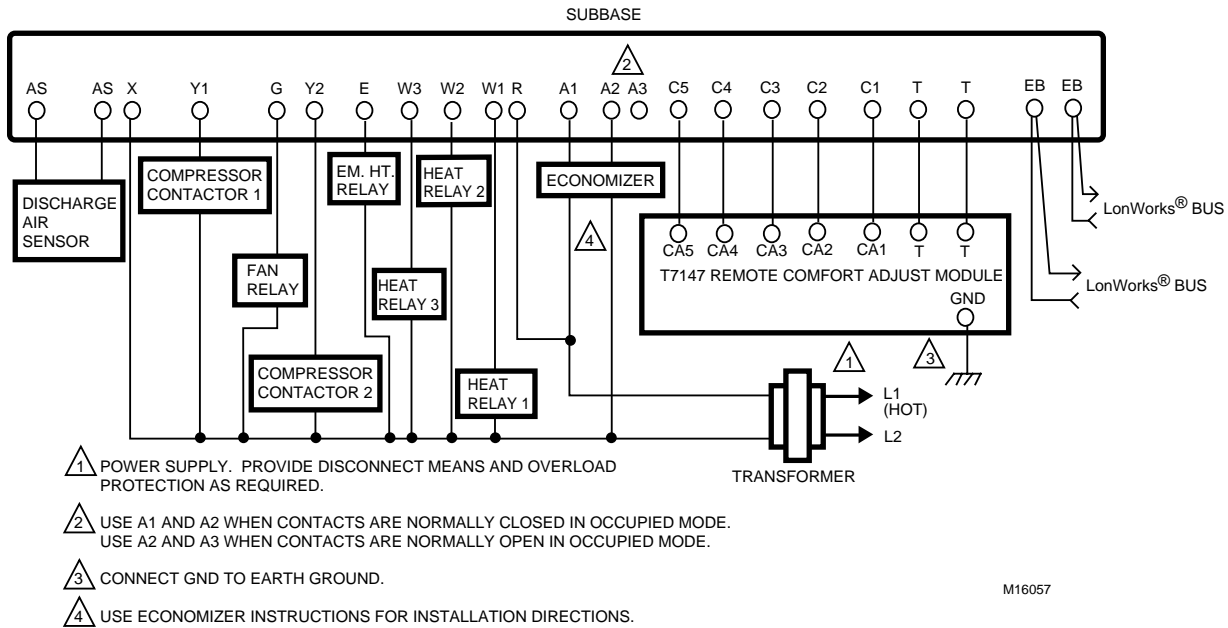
SUBBASE

2

AS AS X Y1 G Y2 E W3 W2 W1 R A1 A2 A3 C5 C4 C3 C2 C1 T T EB EB

DISCHARGE AIR SENSOR

COMPRESSOR CONTACTOR 1

FAN RELAY

COMPRESSOR CONTACTOR 2

EM. HT. RELAY

HEAT RELAY 3

HEAT RELAY 2

HEAT RELAY 1

ECONOMIZER

4

CA5 CA4 CA3 CA2 CA1 T T

T7147 REMOTE COMFORT ADJUST MODULE

GND

LonWorks® BUS

LonWorks® BUS

1

3

L1 (HOT)

L2

TRANSFORMER

1 POWER SUPPLY. PROVIDE DISCONNECT MEANS AND OVERLOAD PROTECTION AS REQUIRED.

2 USE A1 AND A2 WHEN CONTACTS ARE NORMALLY CLOSED IN OCCUPIED MODE. USE A2 AND A3 WHEN CONTACTS ARE NORMALLY OPEN IN OCCUPIED MODE.

3 CONNECT GND TO EARTH GROUND.

4 USE ECONOMIZER INSTRUCTIONS FOR INSTALLATION DIRECTIONS.

M16057